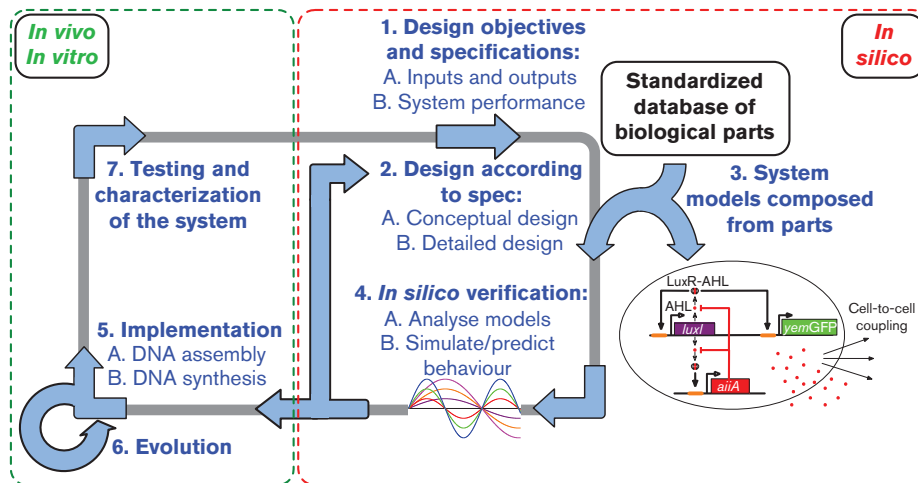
In vivo
In vitro

In
silico

1. Design objectives and specifications:
A. Inputs and outputs
B. System performance

Standardized database of biological parts

7. Testing and characterization of the system

2. Design according to spec:
A. Conceptual design
B. Detailed design

3. System models composed from parts

4. In silico verification:
A. Analyse models
B. Simulate/predict behaviour

LuxR-AHL
AHL
luxI
yemGFP
aiiA
Cell-to-cell coupling

5. Implementation
A. DNA assembly
B. DNA synthesis

6. Evolution